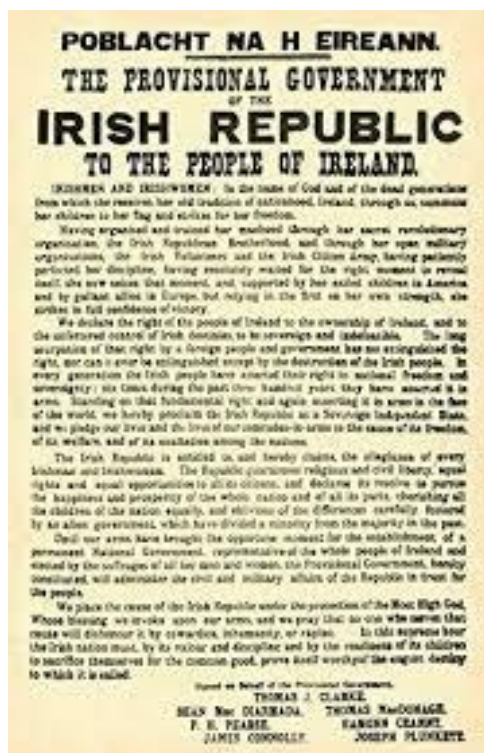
POBLACHT NA H EIREANN.

THE PROVISIONAL GOVERNMENT

OF THE

IRISH REPUBLIC

TO THE PEOPLE OF IRELAND.

IRISHMEN AND IRISHWOMEN: In the name of God and of the dead generations from which she receives her old tradition of nationhood, Ireland, through us, summons her children to her flag and strikes for her freedom.

Having organised and trained her manhood through her secret revolutionary organisation, the Irish Republican Brotherhood, and through her open military organisations, the Irish Volunteers and the Irish Citizen Army, having patiently perfected her discipline, having resolutely waited for the right moment to reveal itself, she now seizes that moment, and, supported by her exiled children in America and by gallant allies in Europe, but relying in the first on her own strength, she strikes in full confidence of victory.

We declare the right of the people of Ireland to the ownership of Ireland, and to the unfettered control of Irish destinies, to be sovereign and indefeasible. The long usurpation of that right by a foreign people and government has not extinguished the right, nor can it ever be extinguished except by the destruction of the Irish people. In every generation the Irish people have asserted their right to national freedom and sovereignty; six times during the past three hundred years they have asserted it in arms. Standing on that fundamental right and again asserting it in arms in the face of the world, we hereby proclaim the Irish Republic as a Sovereign Independent State, and we pledge our lives and the lives of our comrades-in-arms to the cause of its freedom, of its welfare, and of its exaltation among the nations.

The Irish Republic is entitled to, and hereby claims, the allegiance of every Irishman and Irishwoman. The Republic guarantees religious and civil liberty, equal rights and equal opportunities to all its citizens, and declares its resolve to pursue the happiness and prosperity of the whole nation and of all its parts, cherishing all the children of the nation equally, and oblivious of the differences carefully fostered by an alien government, which have divided a minority from the majority in the past.

Until our arms have brought the opportune moment for the establishment of a permanent National Government, representative of the whole people of Ireland and elected by the suffrages of all her men and women, the Provisional Government, hereby constituted, will administer the civil and military affairs of the Republic in trust for the people.

We place the cause of the Irish Republic under the protection of the Most High God, Whose blessing we invoke upon our arms, and we pray that no one who serves that cause will dishonour it by cowardice, inhumanity, or rapine. In this supreme hour the Irish nation must, by its valour and discipline and by the readiness of its children to sacrifice themselves for the common good, prove itself worthy of the august destiny to which it is called.

Signed on Behalf of the Provisional Government,
THOMAS J. CLARKE.
SEAN Mac DIARMADA. THOMAS MacDONAGH.
P. H. PEARSE. EAMONN CEANNT.
JAMES CONNOLLY. JOSEPH PLUNKETT.